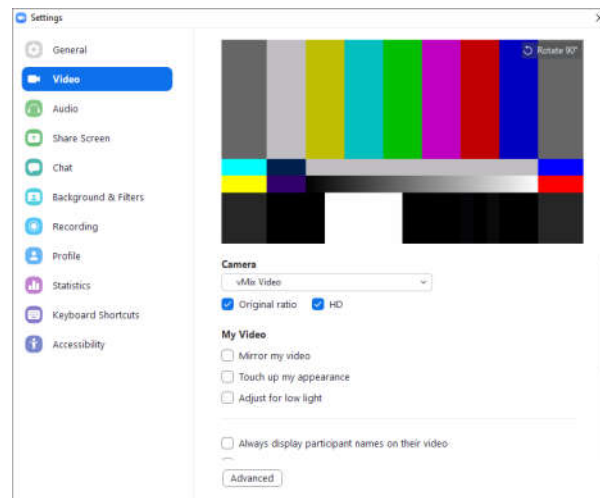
Settings

General
Video
Audio
Share Screen
Chat
Background & Filters
Recording
Profile
Statistics
Keyboard Shortcuts
Accessibility

Rotate 90°

Camera
vMix Video
Original ratio
HD

My Video
Mirror my video
Touch up my appearance
Adjust for low light

Always display participant names on their video

Advanced